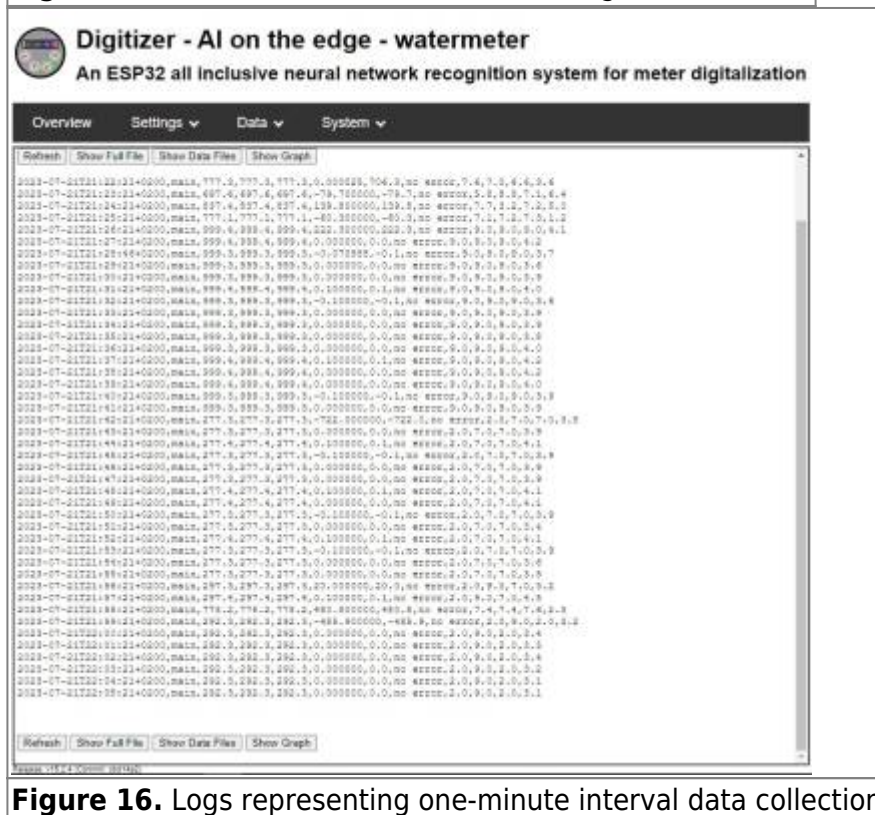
Digitizer - AI on the edge - watermeter

An ESP32 all inclusive neural network recognition system for meter digitalization

Overview Settings Data System

Refresh Show Full File Show Data Files Show Graph

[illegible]

Refresh Show Full File Show Data Files Show Graph

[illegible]

**Figure 16.** Logs representing one-minute interval data collection